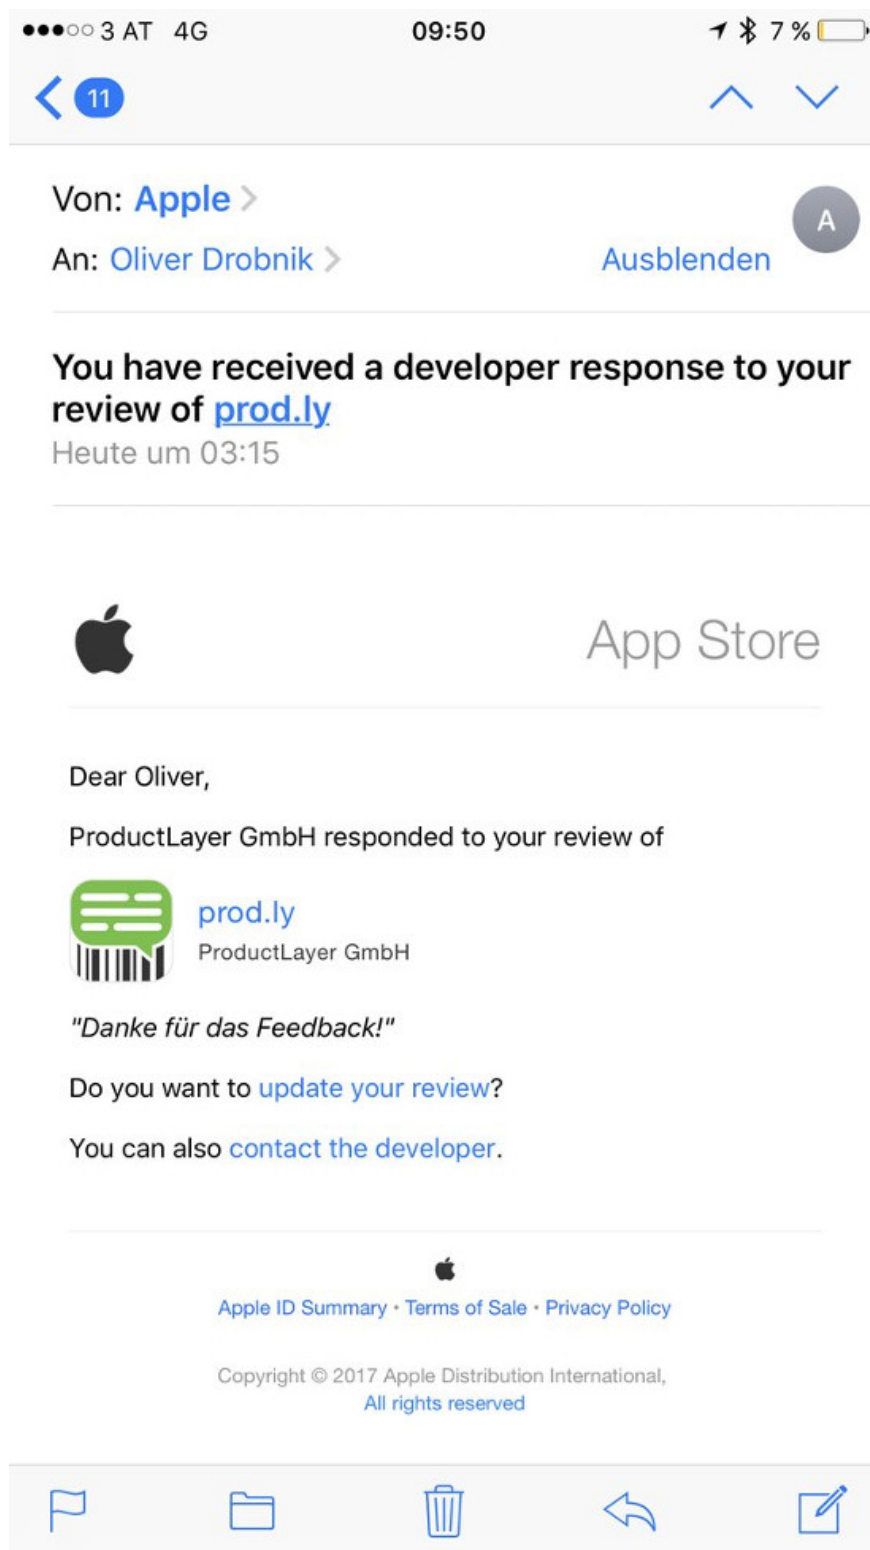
●●●○○ 3 AT 4G 09:50 7 %

11

Von: Apple

An: Oliver Drobnik Ausblenden

A

You have received a developer response to your review of prod.ly

Heute um 03:15

App Store

Dear Oliver,

ProductLayer GmbH responded to your review of

prod.ly
ProductLayer GmbH

"Danke für das Feedback!"

Do you want to update your review?

You can also contact the developer.

Apple ID Summary • Terms of Sale • Privacy Policy

Copyright © 2017 Apple Distribution International, All rights reserved